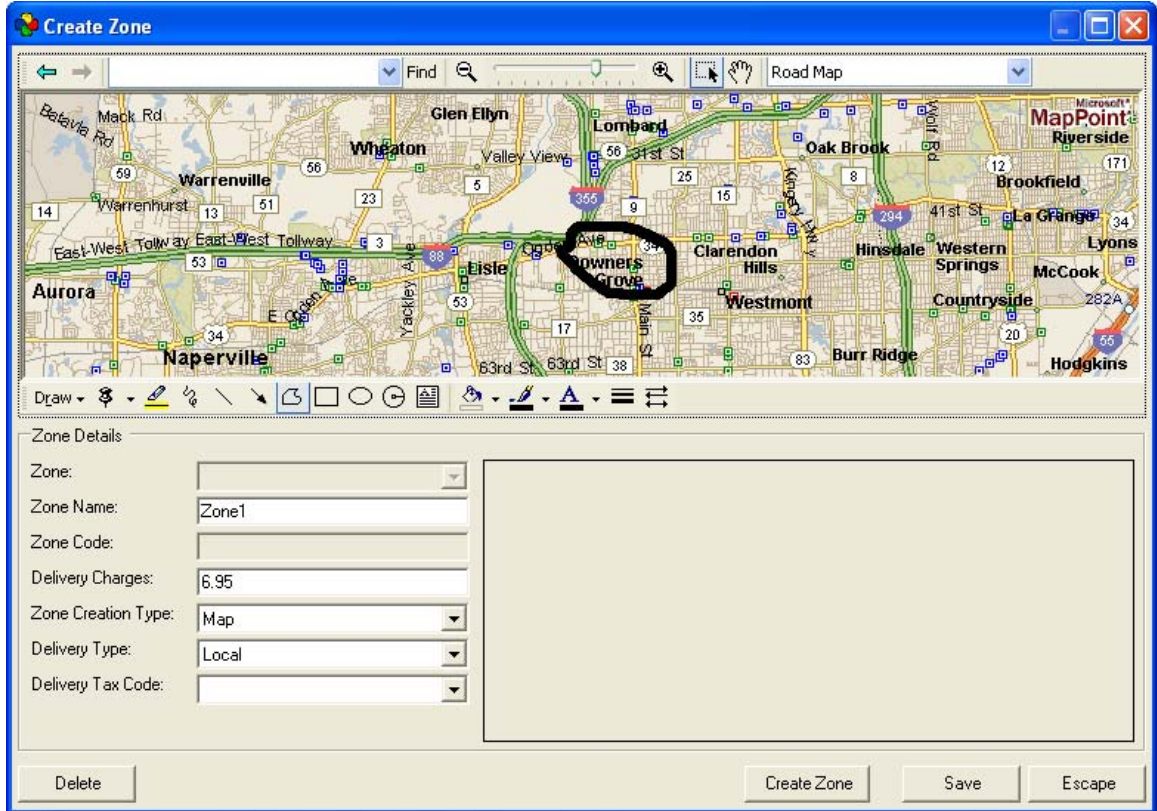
Create Zone

Find

Road Map

Microsoft MapPoint

Batavia Rd
Mack Rd
Glen Ellyn
Lombard
Wheaton
Valley View
56
31st St
Oak Brook
Wolf Rd
Riverside
59
Warrenville
56
5
25
Kingery Hwy
8
12
171
Brookfield
Warrenhurst
13
51
23
355
9
15
294
41st St
La Grange
34
14
East-West Tollway
East-West Tollway
3
88
Ogden Ave
34
Clarendon Hills
Hinsdale
Western Springs
Lyons
53
Lisle
Downers Grove
McCook
Aurora
Ogden Ave
53
Westmont
Countryside
282A
E Ogden
Yackley Ave
17
Main St
35
34
20
55
Naperville
63rd St
63rd St
38
83
Burr Ridge
Hodgkins

Draw

Zone Details

Zone:

Zone Name: Zone1

Zone Code:

Delivery Charges: 6.95

Zone Creation Type: Map

Delivery Type: Local

Delivery Tax Code:

Delete

Create Zone

Save

Escape